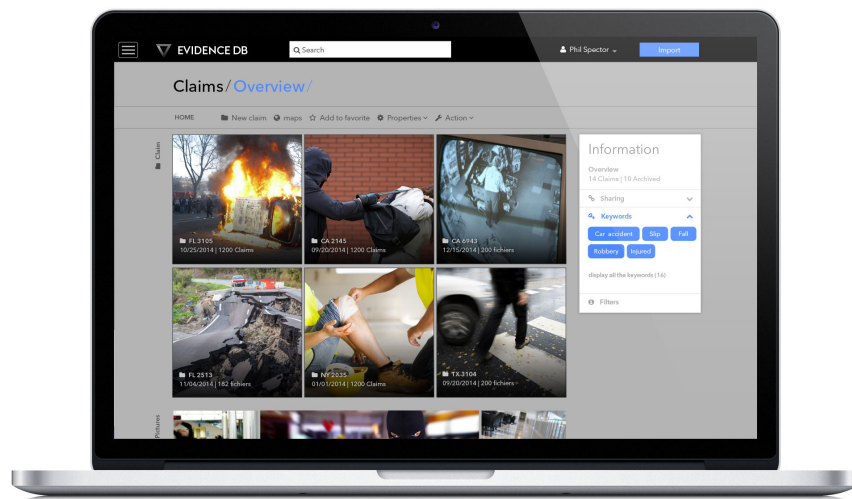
EVIDENCE DB

Search

Phil Spector

Import

Claims / Overview /

HOME

New claim

maps

Add to favorite

Properties

Action

Claim

FL 3105
10/25/2014 | 1200 Claims

CA 2145
09/20/2014 | 1200 Claims

CA 6943
12/15/2014 | 200 fichiers

FL 2513
11/04/2014 | 182 fichiers

NY 2035
01/01/2014 | 1200 Claims

TX 3104
09/20/2014 | 200 fichiers

Pictures

Information

Overview
14 Claims | 10 Archived

Sharing

Keywords

Car accident

Slip

Fall

Robbery

Injured

display all the keywords (16)

Filters